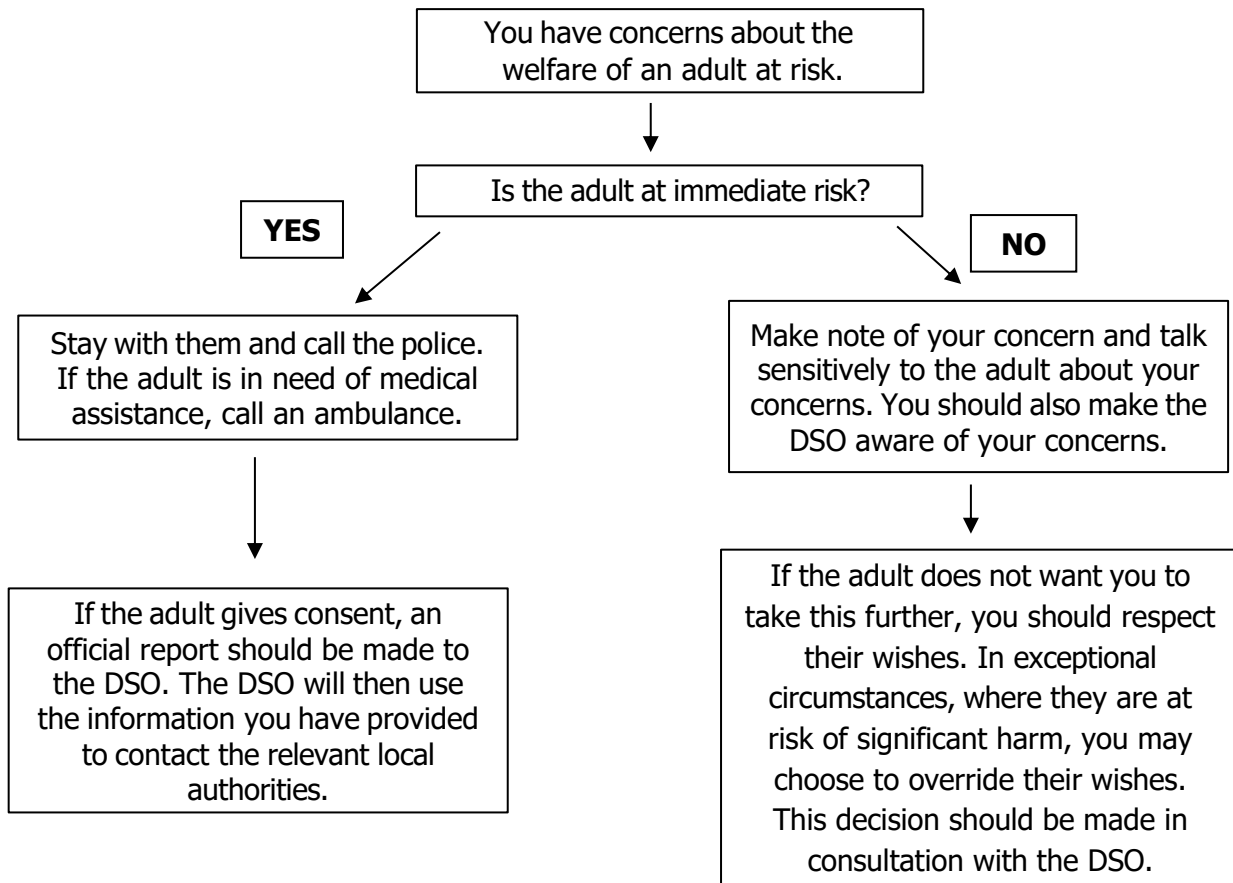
You have concerns about the welfare of an adult at risk.

Is the adult at immediate risk?

YES

NO

Stay with them and call the police. If the adult is in need of medical assistance, call an ambulance.

Make note of your concern and talk sensitively to the adult about your concerns. You should also make the DSO aware of your concerns.

If the adult gives consent, an official report should be made to the DSO. The DSO will then use the information you have provided to contact the relevant local authorities.

If the adult does not want you to take this further, you should respect their wishes. In exceptional circumstances, where they are at risk of significant harm, you may choose to override their wishes. This decision should be made in consultation with the DSO.